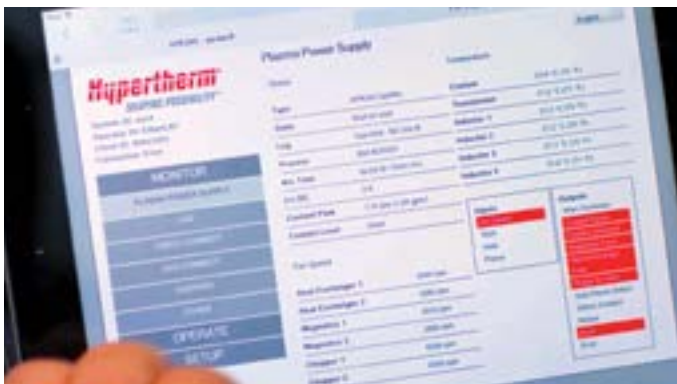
Plasma Power Supply

Hypertherm
SHAPING POSSIBILITY

MONITOR
PLASMA POWER SUPPLY
OPERATE
SETUP

Type
State
Fan Speed
Heat Exchanger 1
Heat Exchanger 2
Magnetics 1
Magnetics 2
Chopper 1
Chopper 2

Coolant
Transformer
Inductor 1
Inductor 2
Inductor 3
Inductor 4

Coolant Flow
Coolant Level

Inputs
Outputs